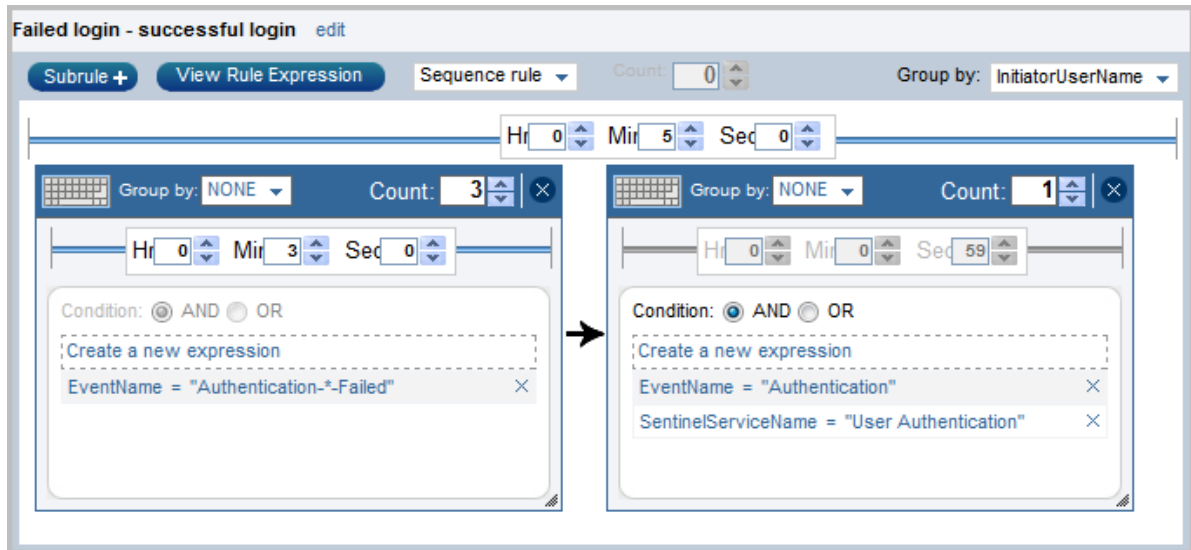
Failed login - successful login edit

Subrule + View Rule Expression Sequence rule Count: 0 Group by: InitiatorUserName

Hr 0 Mir 5 Sec 0

Group by: NONE Count: 3

Hr 0 Mir 3 Sec 0

Condition: AND OR

Create a new expression

EventName = "Authentication-*-Failed"

Group by: NONE Count: 1

Hr 0 Mir 0 Sec 59

Condition: AND OR

Create a new expression

EventName = "Authentication"

SentinelServiceName = "User Authentication"